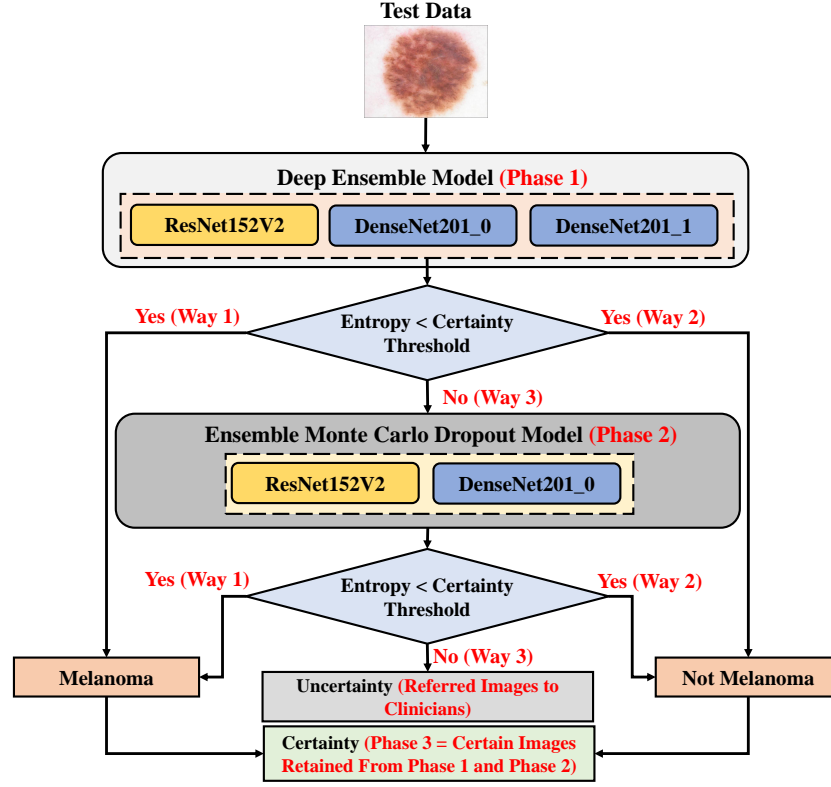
Test Data

Deep Ensemble Model (Phase 1)

ResNet152V2

DenseNet201_0

DenseNet201_1

Yes (Way 1)

Entropy < Certainty Threshold

Yes (Way 2)

No (Way 3)

Ensemble Monte Carlo Dropout Model (Phase 2)

ResNet152V2

DenseNet201_0

Yes (Way 1)

Entropy < Certainty Threshold

Yes (Way 2)

No (Way 3)

Melanoma

Uncertainty (Referred Images to Clinicians)

Not Melanoma

Certainty (Phase 3 = Certain Images Retained From Phase 1 and Phase 2)